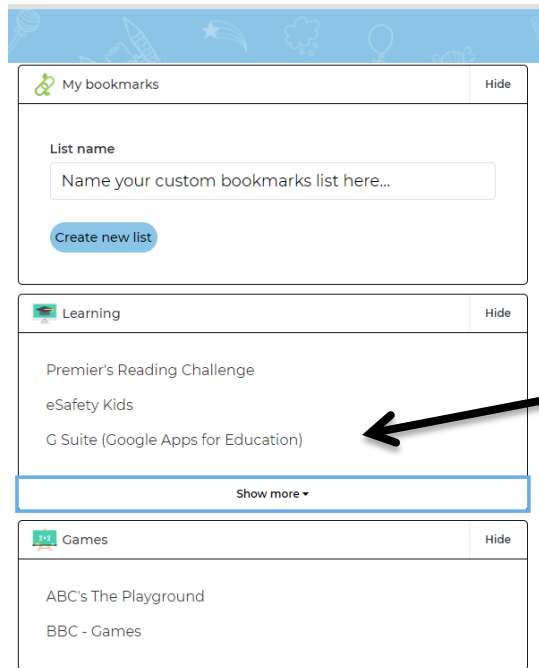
My bookmarks

Hide

List name

Name your custom bookmarks list here...

Create new list

Learning

Hide

Premier's Reading Challenge

eSafety Kids

G Suite (Google Apps for Education)

Show more ▾

2+2

Games

Hide

ABC's The Playground

BBC - Games